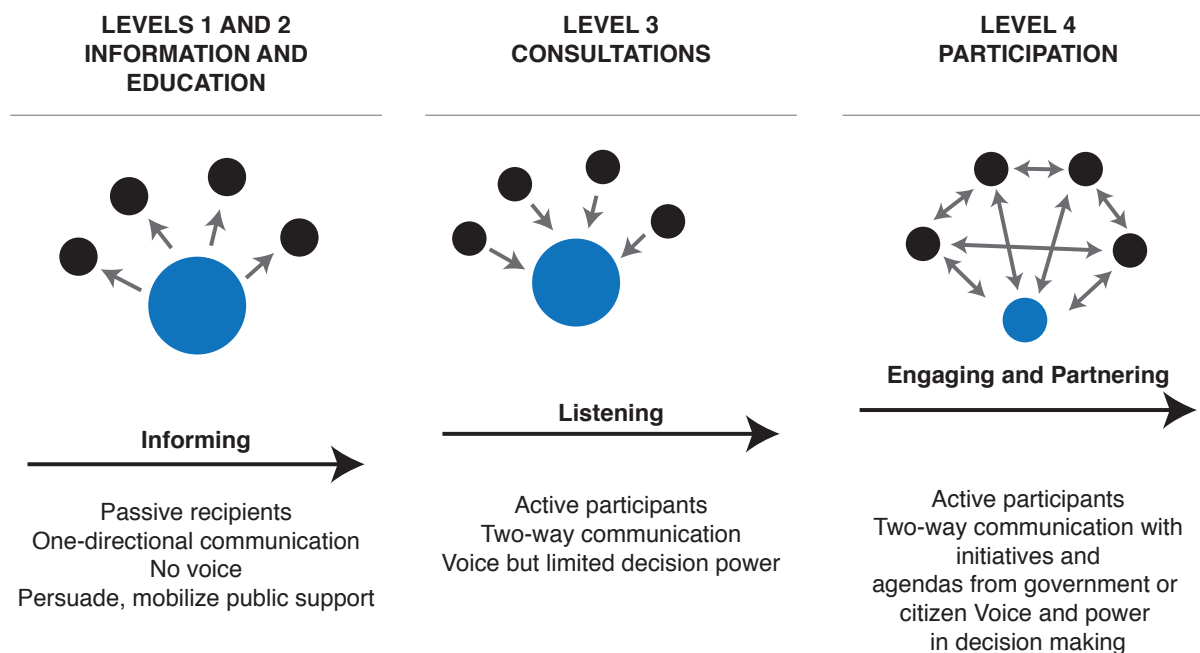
LEVELS 1 AND 2
INFORMATION AND EDUCATION

Informing

Passive recipients
One-directional communication
No voice
Persuade, mobilize public support

LEVEL 3
CONSULTATIONS

Listening

Active participants
Two-way communication
Voice but limited decision power

LEVEL 4
PARTICIPATION

Engaging and Partnering

Active participants
Two-way communication with initiatives and agendas from government or citizen Voice and power in decision making